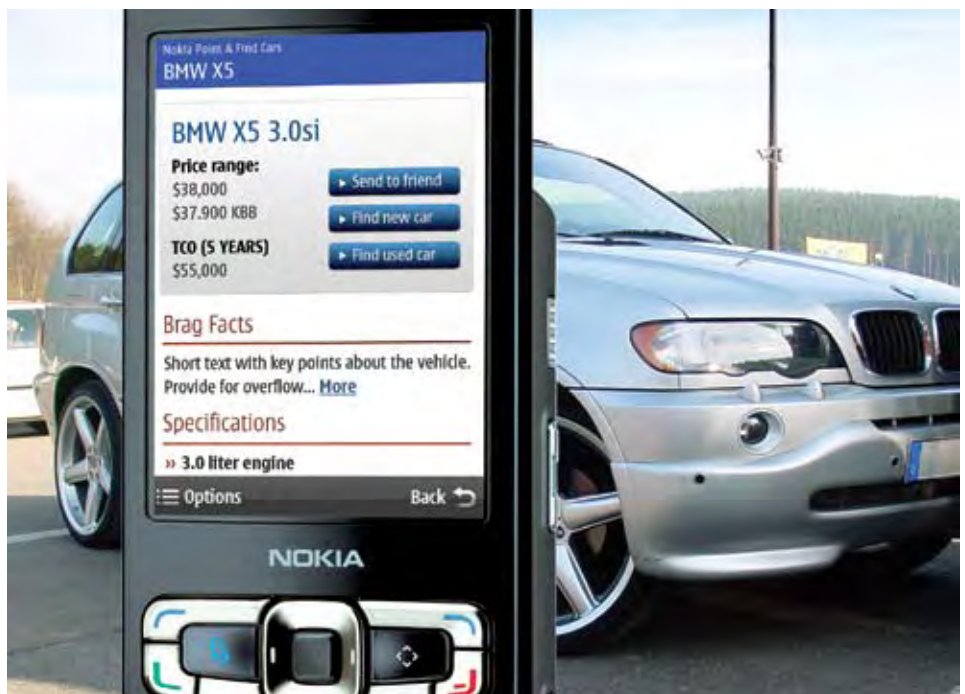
Nokia Point & Find Cars
BMW X5

BMW X5 3.0si

Price range:
$38,000
$37.900 KBB

Send to friend
Find new car
Find used car

TCO (5 YEARS)
$55,000

Brag Facts

Short text with key points about the vehicle. Provide for overflow... More

Specifications

» 3.0 liter engine

Options
Back

NOKIA